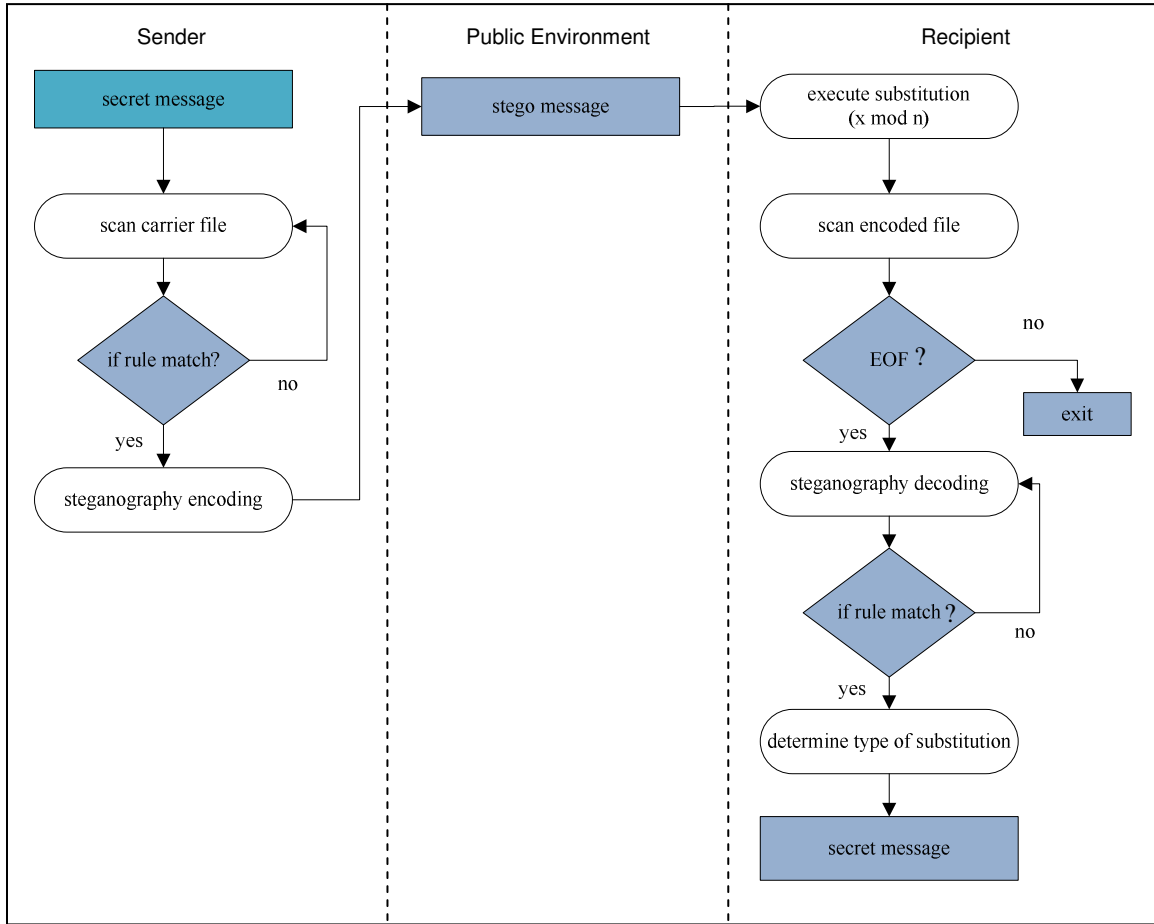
Sender

secret message

scan carrier file

if rule match?

no

yes

steganography encoding

Public Environment

stego message

Recipient

execute substitution (x mod n)

scan encoded file

no

EOF ?

exit

yes

steganography decoding

if rule match ?

no

yes

determine type of substitution

secret message